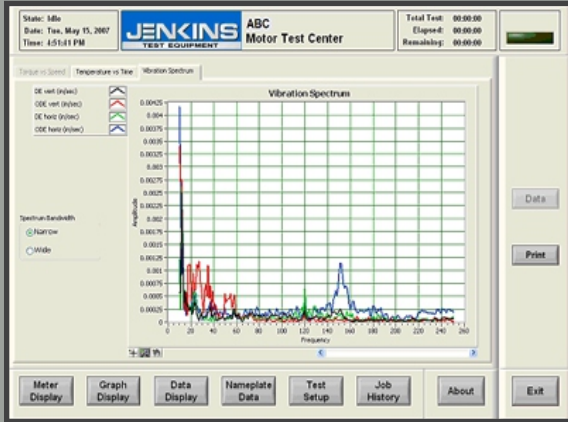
State: Idle
Date: Tue, May 15, 2007
Time: 4:51:41 PM

JENKINS TEST EQUIPMENT

ABC
Motor Test Center

Total Test: 00:00:00
Elapsed: 00:00:00
Remaining: 00:00:00

Torque vs Speed | Temperature vs Time | Vibration Spectrum

DE vert (in/sec)
ODE vert (in/sec)
DE horiz (in/sec)
ODE horiz (in/sec)

Spectrum Bandwidth
Narrow
Wide

Vibration Spectrum

Amplitude

0.00425
0.004
0.00375
0.0035
0.00325
0.003
0.00275
0.0025
0.00225
0.002
0.00175
0.0015
0.00125
0.001
0.00075
0.0005
0.00025
0

0 10 20 30 40 50 60 70 80 90 100 110 120 130 140 150 160 170 180 190 200 210 220 230 240 250

Frequency

Data

Print

Meter Display | Graph Display | Data Display | Nameplate Data | Test Setup | Job History | About | Exit